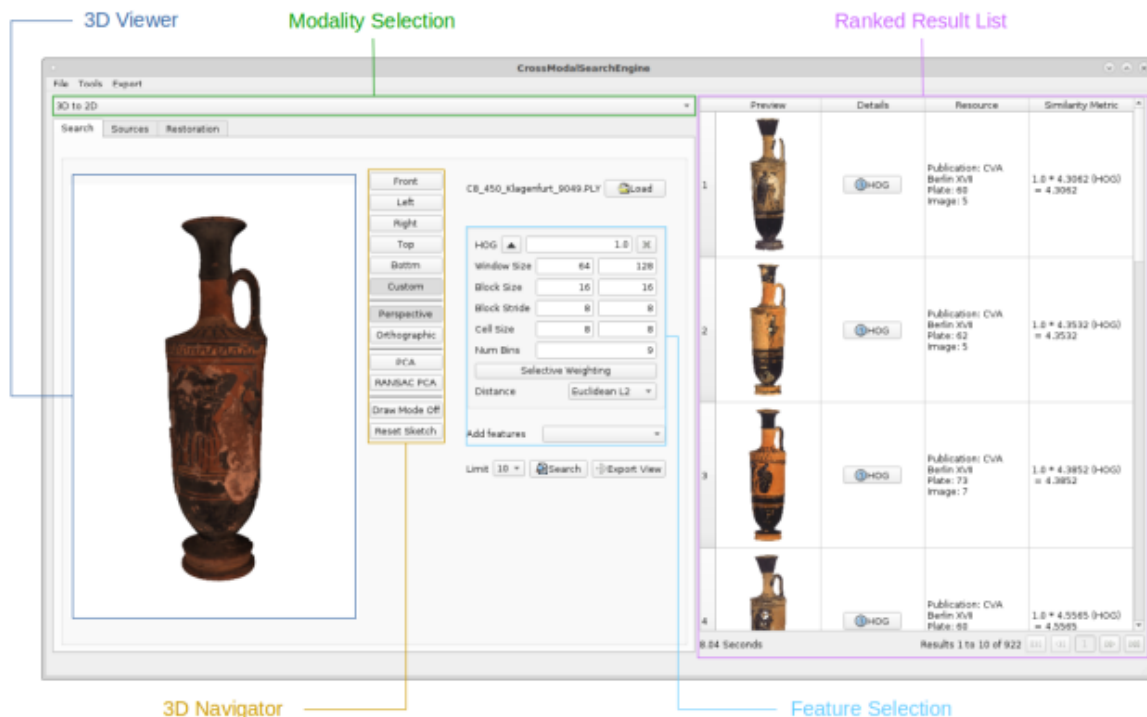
3D Viewer

Modality Selection

Ranked Result List

CrossModalSearchEngine

File Tools Export

3D to 2D

Search Sources Restoration

Front
Left
Right
Top
Bottm
Custom
Perspective
Orthographic
PCA
RANSAC PCA
Draw Mode Off
Reset Sketch

C8_450_Klagenfurt_9049.PLY Load

HOG 1.0
Window Size 64 128
Block Size 16 16
Block Stride 8 8
Cell Size 8 8
Num Bins 9
Selective Weighting
Distance Euclidean L2

Add features

Limit 10 Search Export View

| | Preview | Details | Resource | Similarity Metric |
|---|---|---|---|---|
| 1 | | HOG | Publication: CVA Berlin XVII Plate: 60 Image: 5 | 1.0 * 4.3062 (HOG) = 4.3062 |
| 2 | | HOG | Publication: CVA Berlin XVII Plate: 62 Image: 5 | 1.0 * 4.3532 (HOG) = 4.3532 |
| 3 | | HOG | Publication: CVA Berlin XVII Plate: 73 Image: 7 | 1.0 * 4.3852 (HOG) = 4.3852 |
| 4 | | HOG | Publication: CVA Berlin XVII Plate: 60 | 1.0 * 4.5565 (HOG) = 4.5565 |

8.04 Seconds

Results 1 to 10 of 922

1

3D Navigator

Feature Selection